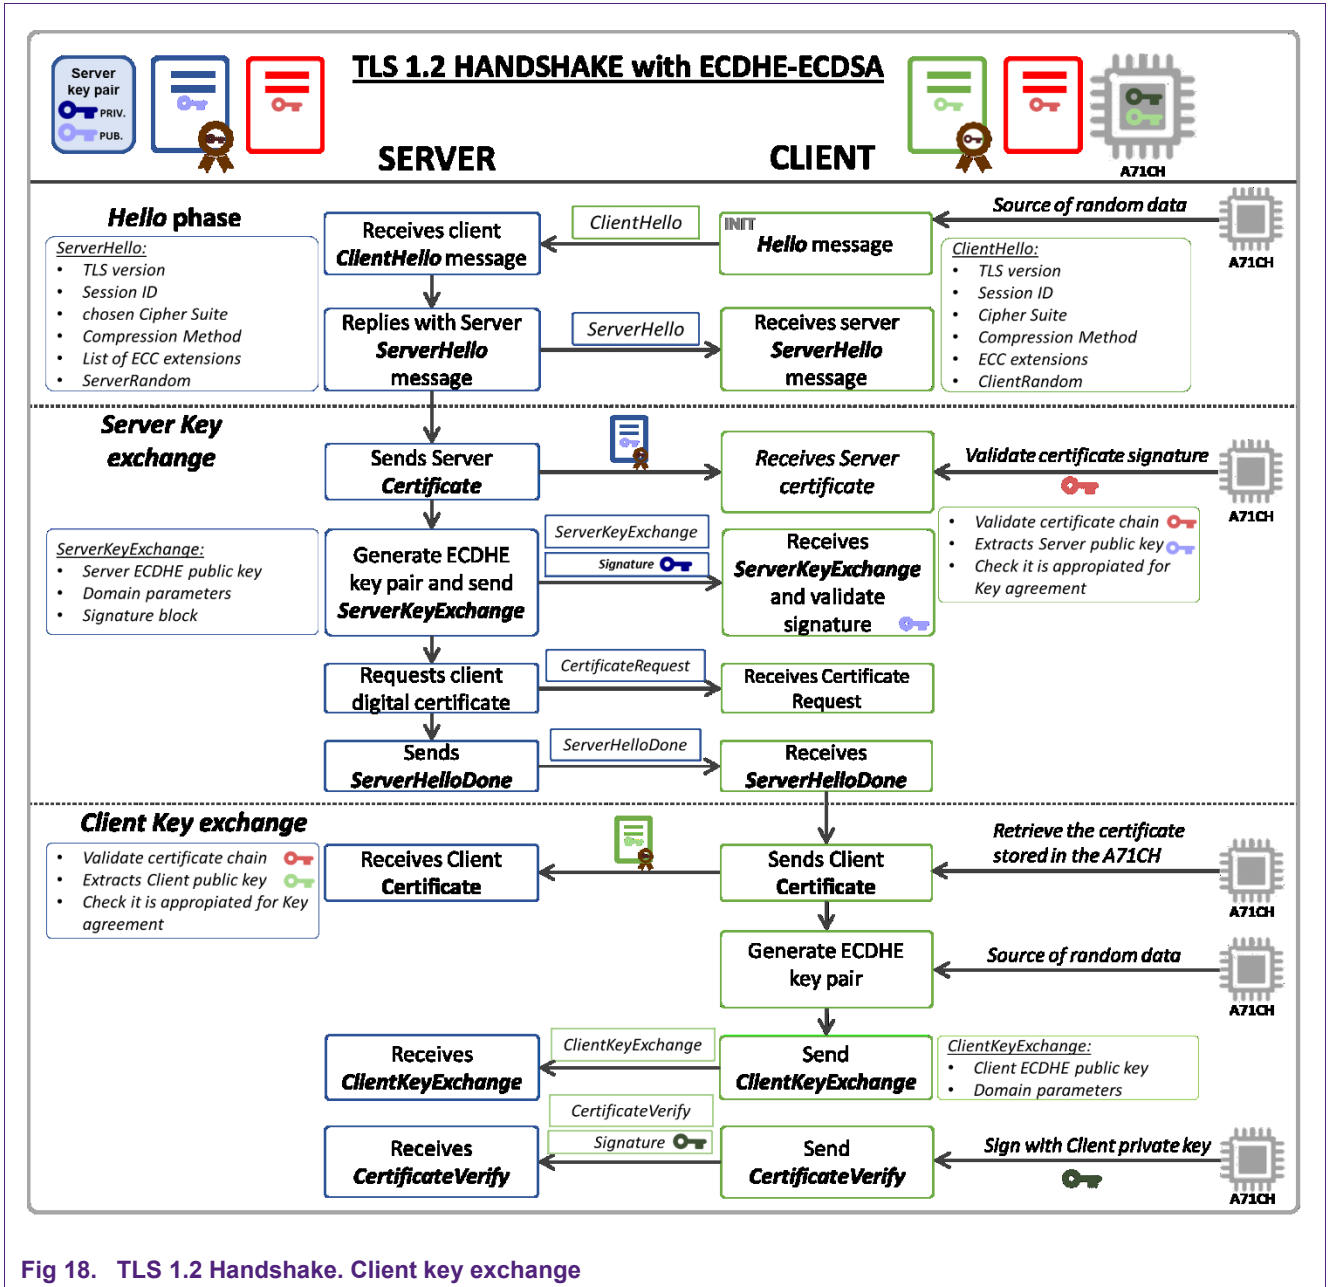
Server key pair
PRIV.
PUB.

TLS 1.2 HANDSHAKE with ECDHE-ECDSA

SERVER

CLIENT

A71CH

Hello phase

ServerHello:
- TLS version
- Session ID
- chosen Cipher Suite
- Compression Method
- List of ECC extensions
- ServerRandom

Receives client ClientHello message

ClientHello

INIT
Hello message

Source of random data

A71CH

ClientHello:
- TLS version
- Session ID
- Cipher Suite
- Compression Method
- ECC extensions
- ClientRandom

Replies with Server ServerHello message

ServerHello

Receives server ServerHello message

Server Key exchange

Sends Server Certificate

Receives Server certificate

Validate certificate signature

A71CH

- Validate certificate chain
- Extracts Server public key
- Check it is appropiated for Key agreement

ServerKeyExchange:
- Server ECDHE public key
- Domain parameters
- Signature block

Generate ECDHE key pair and send ServerKeyExchange

ServerKeyExchange
Signature

Receives ServerKeyExchange and validate signature

Requests client digital certificate

CertificateRequest

Receives Certificate Request

Sends ServerHelloDone

ServerHelloDone

Receives ServerHelloDone

Client Key exchange

- Validate certificate chain
- Extracts Client public key
- Check it is appropiated for Key agreement

Receives Client Certificate

Sends Client Certificate

Retrieve the certificate stored in the A71CH

A71CH

Generate ECDHE key pair

Source of random data

A71CH

Receives ClientKeyExchange

ClientKeyExchange

Send ClientKeyExchange

ClientKeyExchange:
- Client ECDHE public key
- Domain parameters

CertificateVerify
Signature

Receives CertificateVerify

Send CertificateVerify

Sign with Client private key

A71CH

Fig 18. TLS 1.2 Handshake. Client key exchange